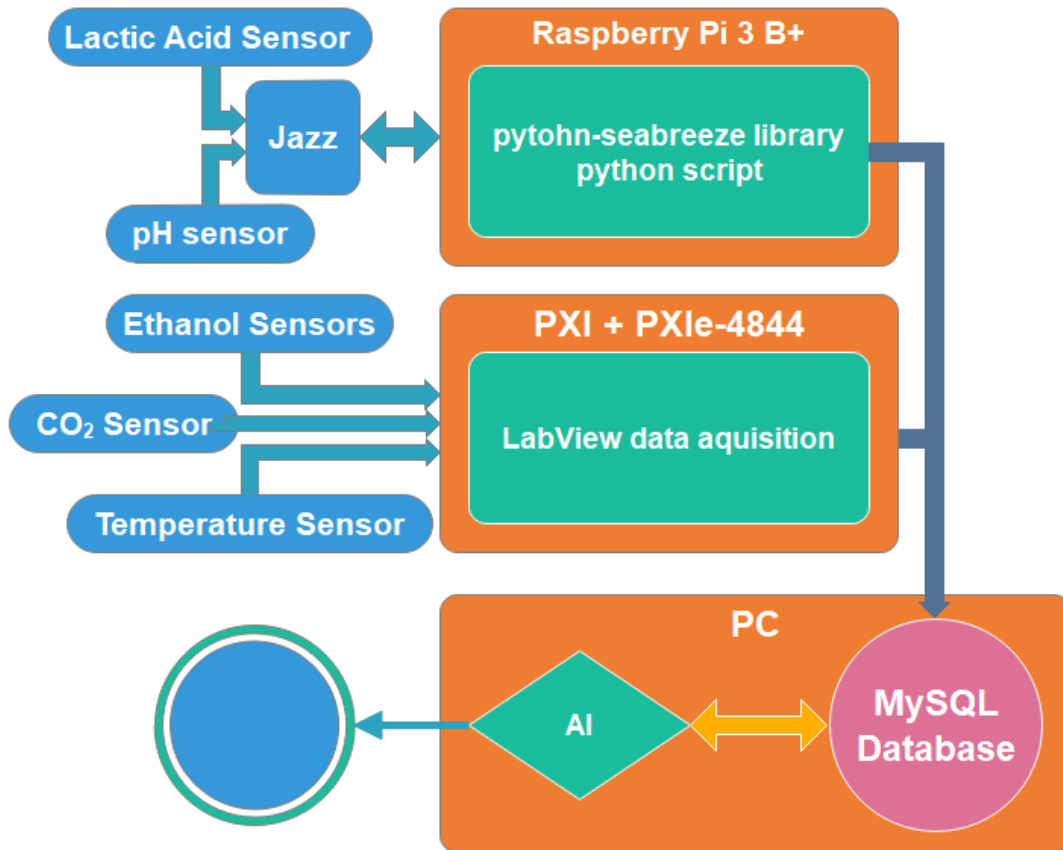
Lactic Acid Sensor

Jazz

pH sensor

Raspberry Pi 3 B+

pytohn-seabreeze library python script

Ethanol Sensors

$CO_2$ Sensor

Temperature Sensor

PXI + PXIe-4844

LabView data aquisition

PC

AI

MySQL Database